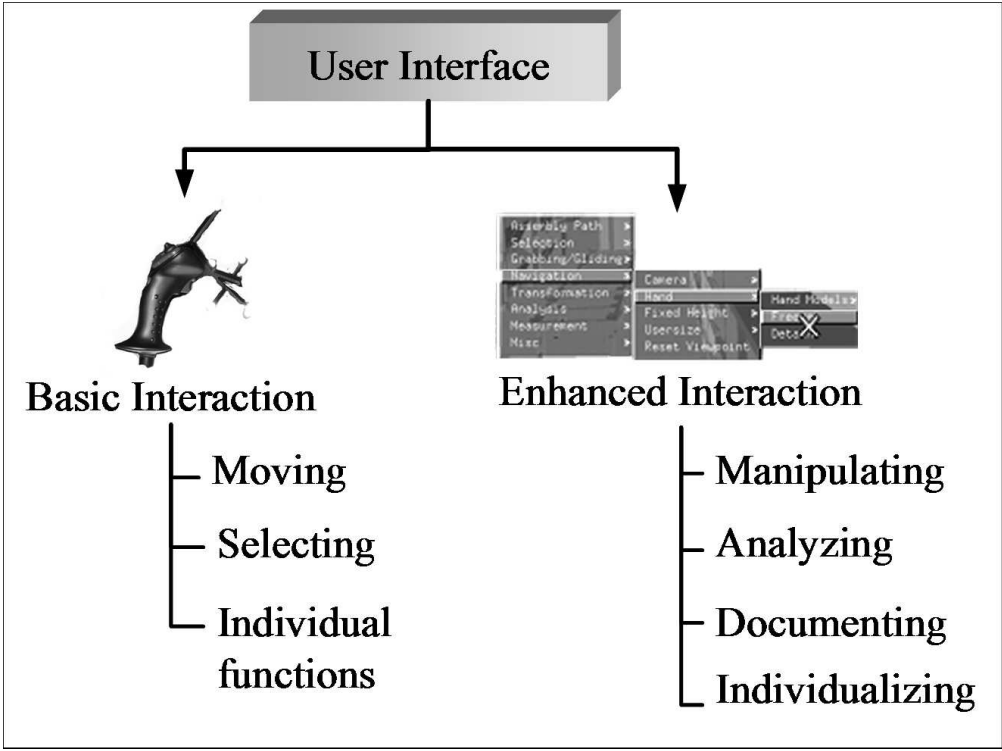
User Interface

Assembly Path
Selection
Grabbing/Gliding
Navigation
Transformation
Analysis
Measurement
Misc
Camera
Hand
Fixed Height
Usersize
Reset Viewpoint
Hand Models
Free
Deta

Basic Interaction
Moving
Selecting
Individual functions

Enhanced Interaction
Manipulating
Analyzing
Documenting
Individualizing